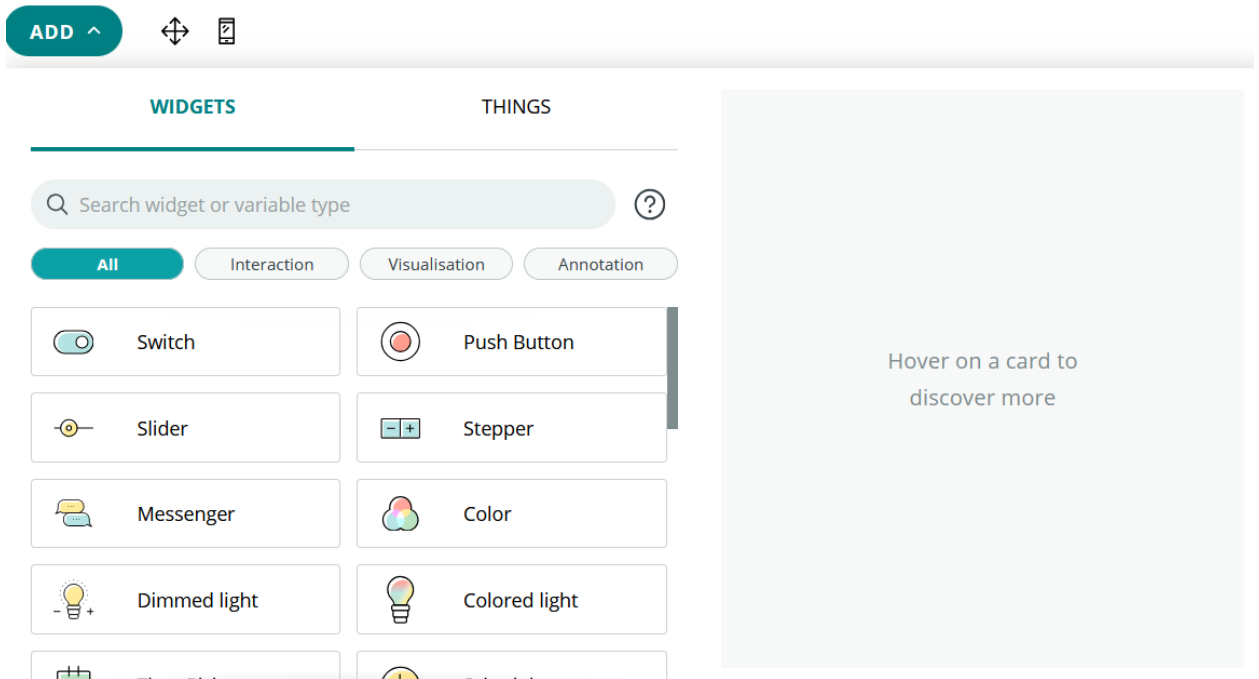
ADD ^

WIDGETS

THINGS

Search widget or variable type

?

All

Interaction

Visualisation

Annotation

Switch

Push Button

Slider

− +

Stepper

Messenger

Color

− +

Dimmed light

Colored light

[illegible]

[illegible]

Hover on a card to discover more